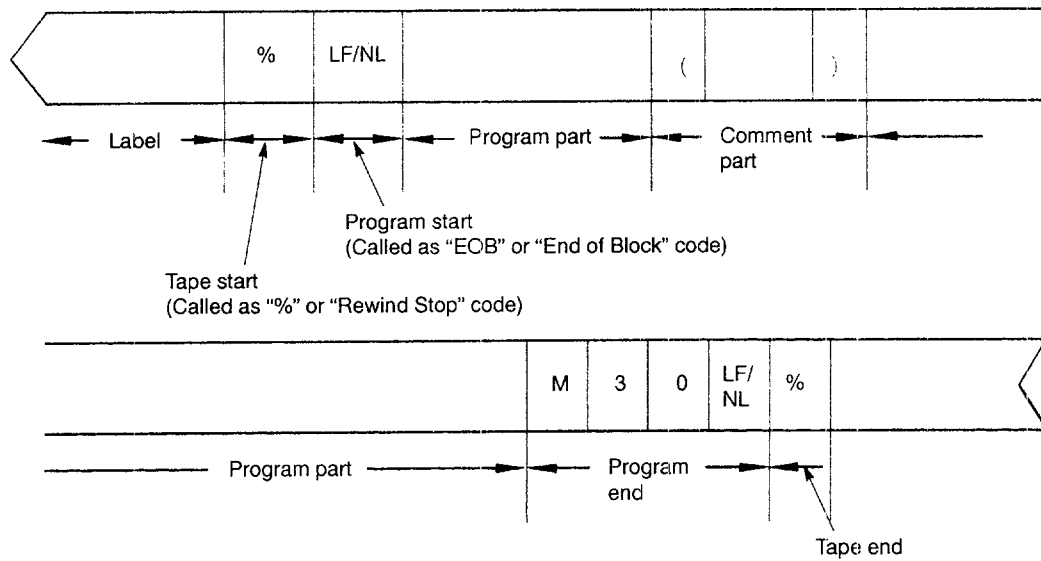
% LF/NL ( )

Label

Program part

Comment part

Program start (Called as "EOB" or "End of Block" code)

Tape start (Called as "%" or "Rewind Stop" code)

M 3 0 LF/NL %

Program part

Program end

Tape end